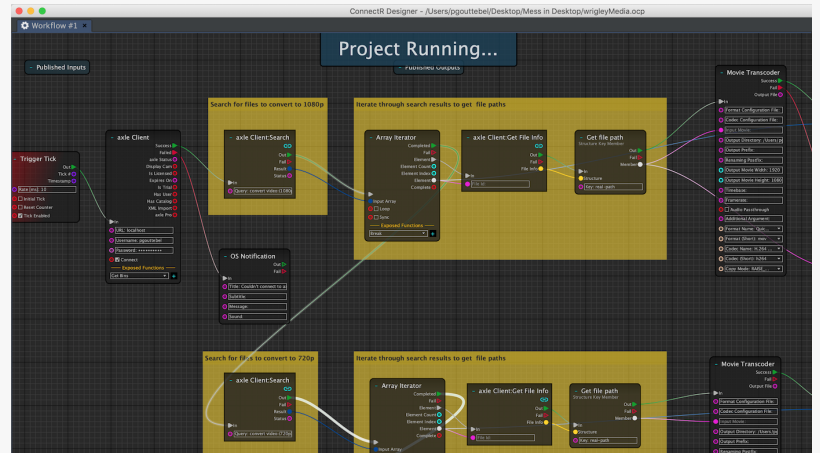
ConnectR Designer - /Users/pgouttebel/Desktop/Mess in Desktop/wrigleyMedia.ocp

Workflow #1

Project Running...

Published Inputs

Published Outputs

Search for files to convert to 1080p

Iterate through search results to get file paths

Trigger Tick
Out
Tick #
Timestamp
Rate (ms): 10
Initial Tick
Reset Counter
Tick Enabled

axle Client
Success
Failed
axle Status
Display Cars
Is Licensed
Expires On
Is Trial
Has User
Has Catalog
XML Import
axle Pro
In
URL: localhost
Username: pgouttebel
Password: ••••••••••
Connect
Exposed Functions
Get Bins

axle Client:Search
Out
Fail
Result
Status
In
Query: convert video (1080)

Array Iterator
Completed
Fail
Element
Element Count
Element Index
Element
Complete
In
Input Array
Loop
Sync
Exposed Functions
Break

axle Client:Get File Info
Out
Fail
File Info
In
File ID

Get file path
Structure Key Member
Out
Fail
Member
In
Structure
Key: real_path

Movie Transcoder
Success
Fail
Output File
In
Format Configuration File:
Codec Configuration File:
Project Movie
Output Directory: /Users/p
Output Prefix:
Renaming Postfix:
Output Movie Width: 1920
Output Movie Height: 1080
Timebase:
Framerate:
Audio Passthrough
Additional Argument:
Format Name: Qui...
Format (Short): mov
Codec Name: H.264
Codec (Short): h264
Copy Mode: RAW...

OS Notification
Out
Fail
In
Title: Couldn't convert to a
Subtitle
Message
Sound

Search for files to convert to 720p

Iterate through search results to get file paths

axle Client:Search
Out
Fail
Result
Status
In
Query: convert video (720p)

Array Iterator
Completed
Fail
Element
Element Count
Element Index
Element
Complete
In
Input Array

axle Client:Get File Info
Out
Fail
File Info
In
File ID

Get file path
Structure Key Member
Out
Fail
Member
In
Structure
Key: real_path

Movie Transcoder
Success
Fail
Output File
In
Format Configuration File:
Codec Configuration File:
Input Movie
Output Directory: /Users/pg
Output Prefix:
Renaming Postfix: